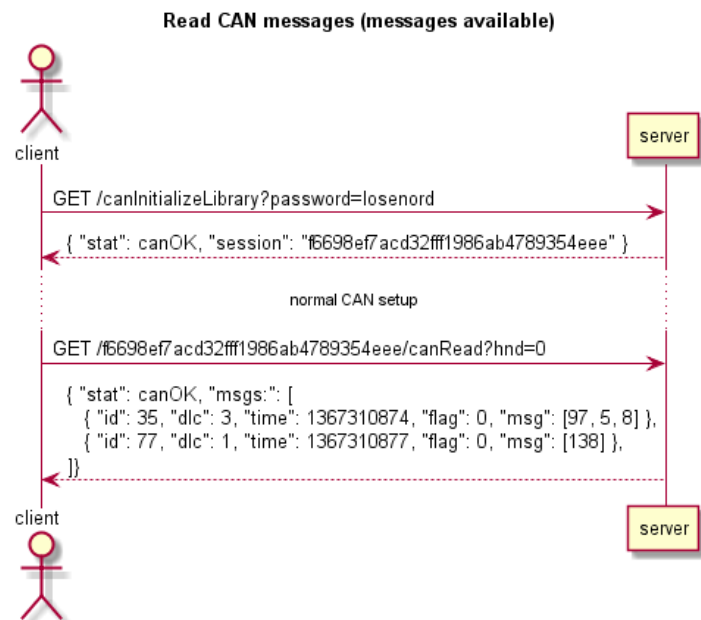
Read CAN messages (messages available)

client

server

GET /canInitializeLibrary?password=losenord

{ "stat": canOK, "session": "f6698ef7acd32fff1986ab4789354eee" }

normal CAN setup

GET /f6698ef7acd32fff1986ab4789354eee/canRead?hnd=0

{ "stat": canOK, "msgs:": [
{ "id": 35, "dlc": 3, "time": 1367310874, "flag": 0, "msg": [97, 5, 8] },
{ "id": 77, "dlc": 1, "time": 1367310877, "flag": 0, "msg": [138] },
]}

client

server